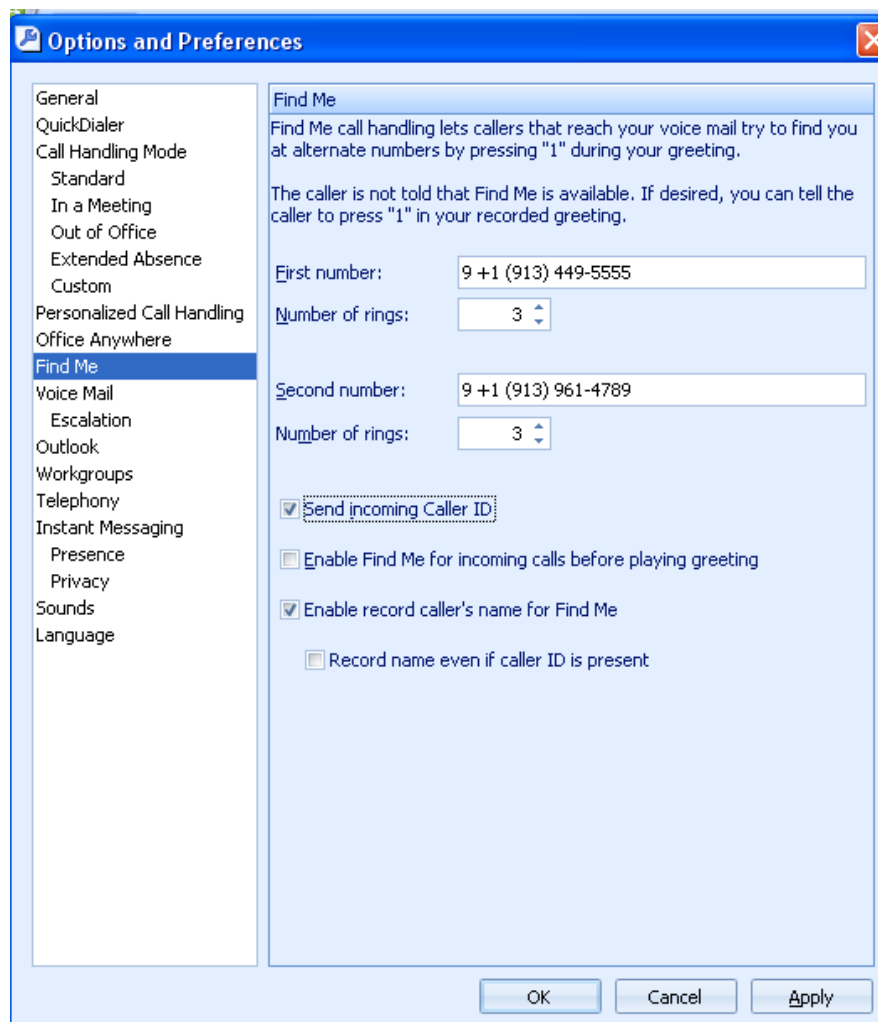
Options and Preferences

General
QuickDialer
Call Handling Mode
Standard
In a Meeting
Out of Office
Extended Absence
Custom
Personalized Call Handling
Office Anywhere
Find Me
Voice Mail
Escalation
Outlook
Workgroups
Telephony
Instant Messaging
Presence
Privacy
Sounds
Language

Find Me

Find Me call handling lets callers that reach your voice mail try to find you at alternate numbers by pressing "1" during your greeting.

The caller is not told that Find Me is available. If desired, you can tell the caller to press "1" in your recorded greeting.

First number: 9 +1 (913) 449-5555
Number of rings: 3

Second number: 9 +1 (913) 961-4789
Number of rings: 3

Send incoming Caller ID

Enable Find Me for incoming calls before playing greeting

Enable record caller's name for Find Me

Record name even if caller ID is present

OK Cancel Apply